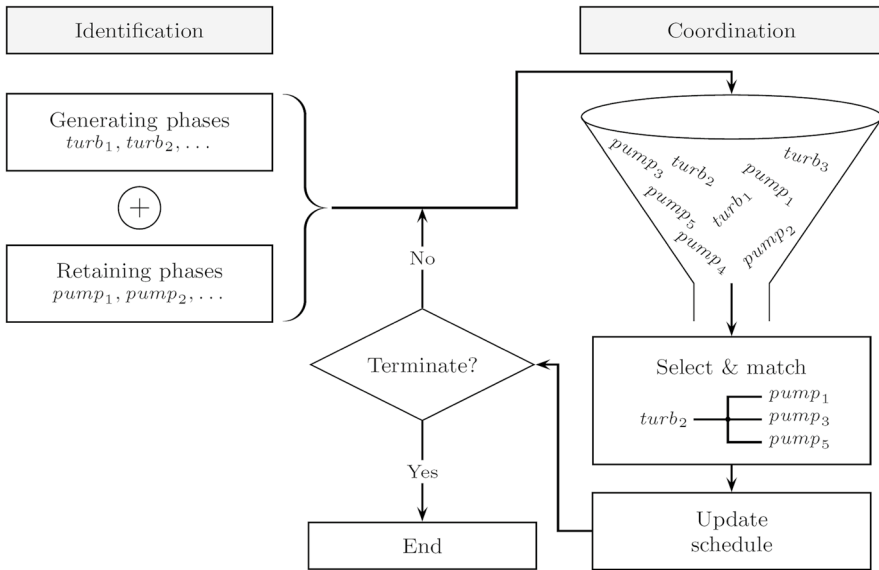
Identification

Coordination

Generating phases
$turb_1, turb_2, \ldots$

$+$

Retaining phases
$pump_1, pump_2, \ldots$

$pump_3$ $turb_2$ $turb_3$ $pump_1$ $pump_5$ $turb_1$ $pump_4$ $pump_2$

No

Terminate?

Yes

End

Select & match

$turb_2$ $pump_1$ $pump_3$ $pump_5$

Update schedule